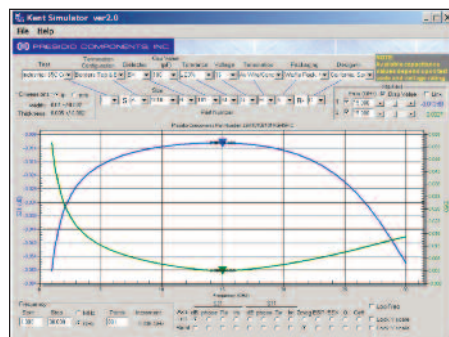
Kent Simulator ver2.0

File Help

PRESIDIO COMPONENTS INC.

Test

Termination Configuration

Dielectric

Cap Value (pF)

Tolerance

Voltage

Termination

Packaging

Designer

Size

Part Number

Frequency (GHz)

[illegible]